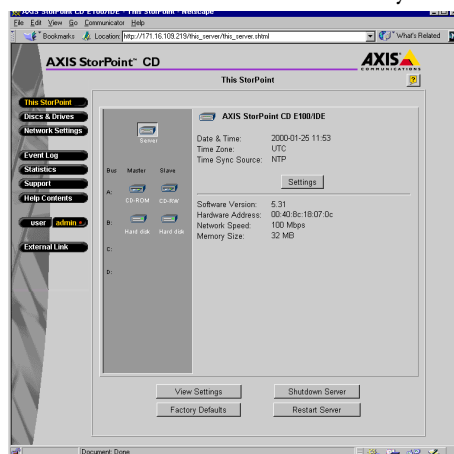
AXIS StorPoint CD E100/IDE - This StorPoint - Netscape

File Edit View Go Communicator Help

Bookmarks Location: http://171.16.109.219/this_server/this_server.shtml

What's Related

AXIS StorPoint™ CD

AXIS COMMUNICATIONS

This StorPoint

?

This StorPoint
Discs & Drives
Network Settings
Event Log
Statistics
Support
Help Contents
user
admin
External Link

Server

Bus Master Slave

A: CD-ROM CD-RW

B: Hard disk Hard disk

C:

D:

AXIS StorPoint CD E100/IDE

| | |
|---|---|
| Date & Time: | 2000-01-25 11:53 |
| Time Zone: | UTC |
| Time Sync Source: | NTP |

Settings

| | |
|---|---|
| Software Version: | 5.31 |
| Hardware Address: | 00:40:8c:18:07:0c |
| Network Speed: | 100 Mbps |
| Memory Size: | 32 MB |

View Settings
Shutdown Server
Factory Defaults
Restart Server

Document: Done